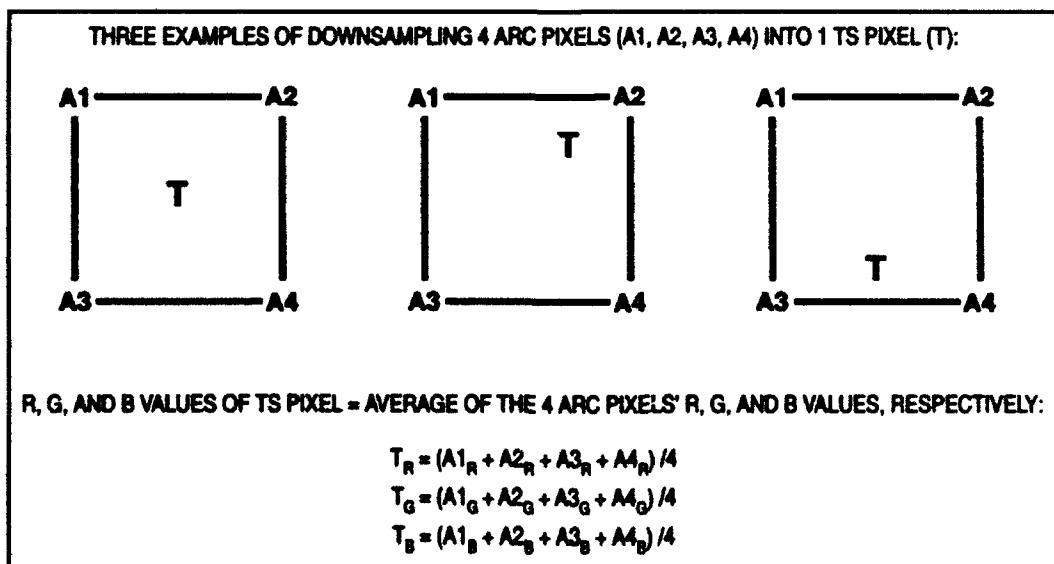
THREE EXAMPLES OF DOWNSAMPLING 4 ARC PIXELS (A1, A2, A3, A4) INTO 1 TS PIXEL (T):

A1 A2
T
A3 A4

A1 A2
T
A3 A4

A1 A2
T
A3 A4

R, G, AND B VALUES OF TS PIXEL = AVERAGE OF THE 4 ARC PIXELS' R, G, AND B VALUES, RESPECTIVELY:

$T_R = (A1_R + A2_R + A3_R + A4_R) / 4$
$T_G = (A1_G + A2_G + A3_G + A4_G) / 4$
$T_B = (A1_B + A2_B + A3_B + A4_B) / 4$